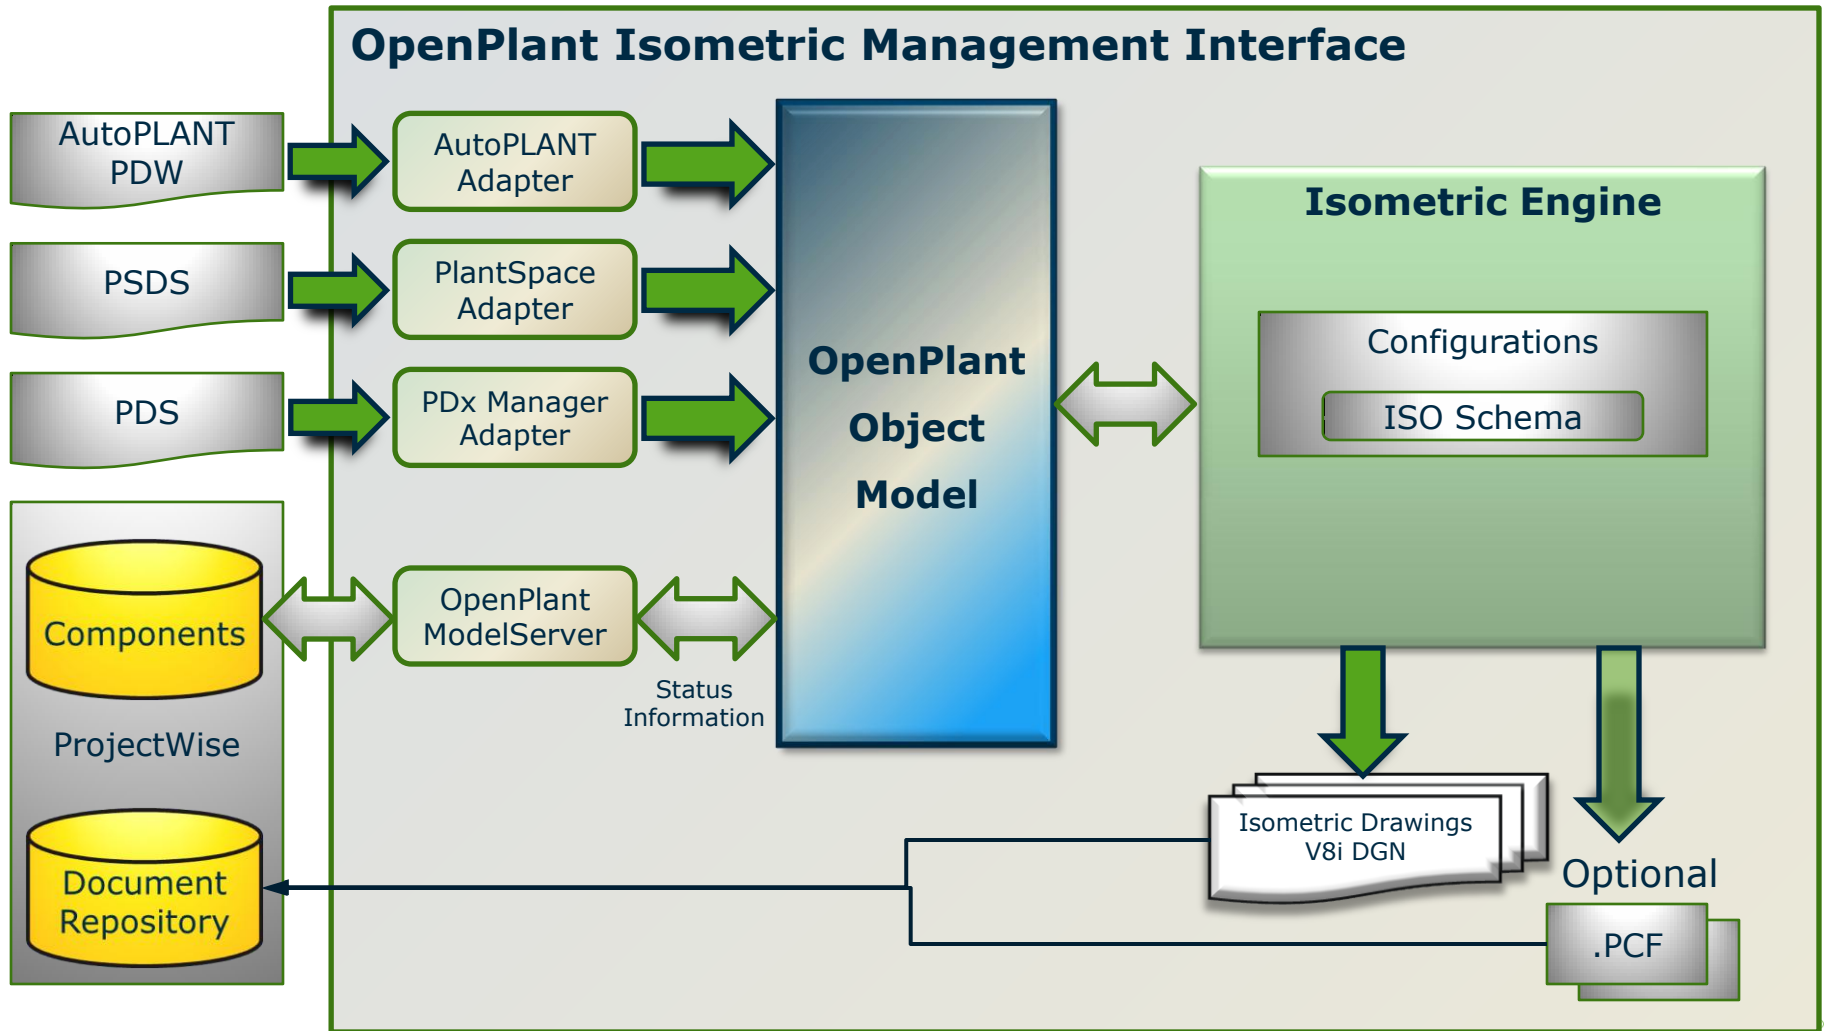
OpenPlant Isometric Management Interface

AutoPLANT PDW

PSDS

PDS

AutoPLANT Adapter

PlantSpace Adapter

PDx Manager Adapter

OpenPlant Object Model

Isometric Engine

Configurations

ISO Schema

Components

ProjectWise

Document Repository

OpenPlant ModelServer

Status Information

Isometric Drawings V8i DGN

Optional

.PCF